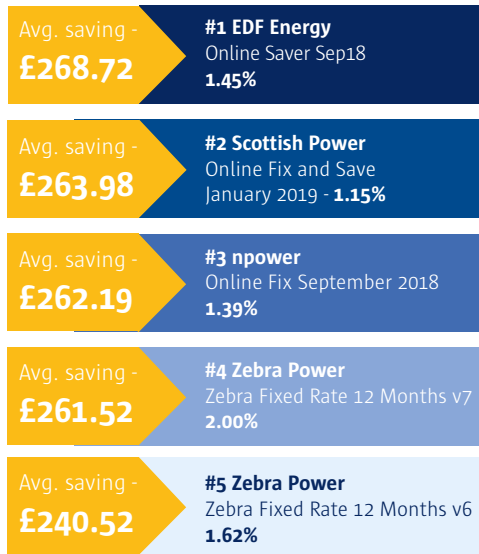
Avg. saving -
£268.72

#1 EDF Energy
Online Saver Sep18
1.45%

Avg. saving -
£263.98

#2 Scottish Power
Online Fix and Save January 2019 - 1.15%

Avg. saving -
£262.19

#3 npower
Online Fix September 2018
1.39%

Avg. saving -
£261.52

#4 Zebra Power
Zebra Fixed Rate 12 Months v7
2.00%

Avg. saving -
£240.52

#5 Zebra Power
Zebra Fixed Rate 12 Months v6
1.62%